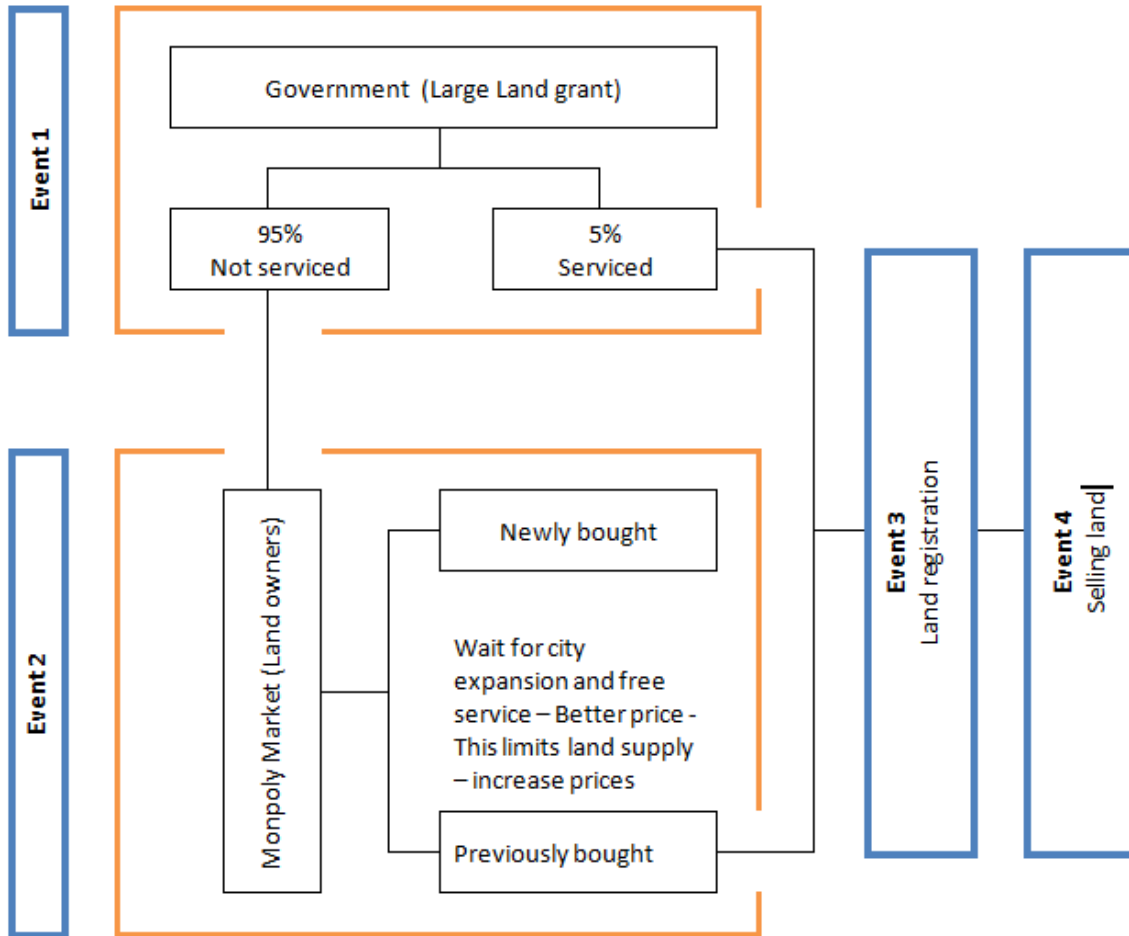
Event 1

Government (Large Land grant)

95%
Not serviced

5%
Serviced

Event 2

Monpoly Market (Land owners)

Newly bought

Wait for city expansion and free service – Better price - This limits land supply – increase prices

Previously bought

Event 3
Land registration

Event 4
Selling land